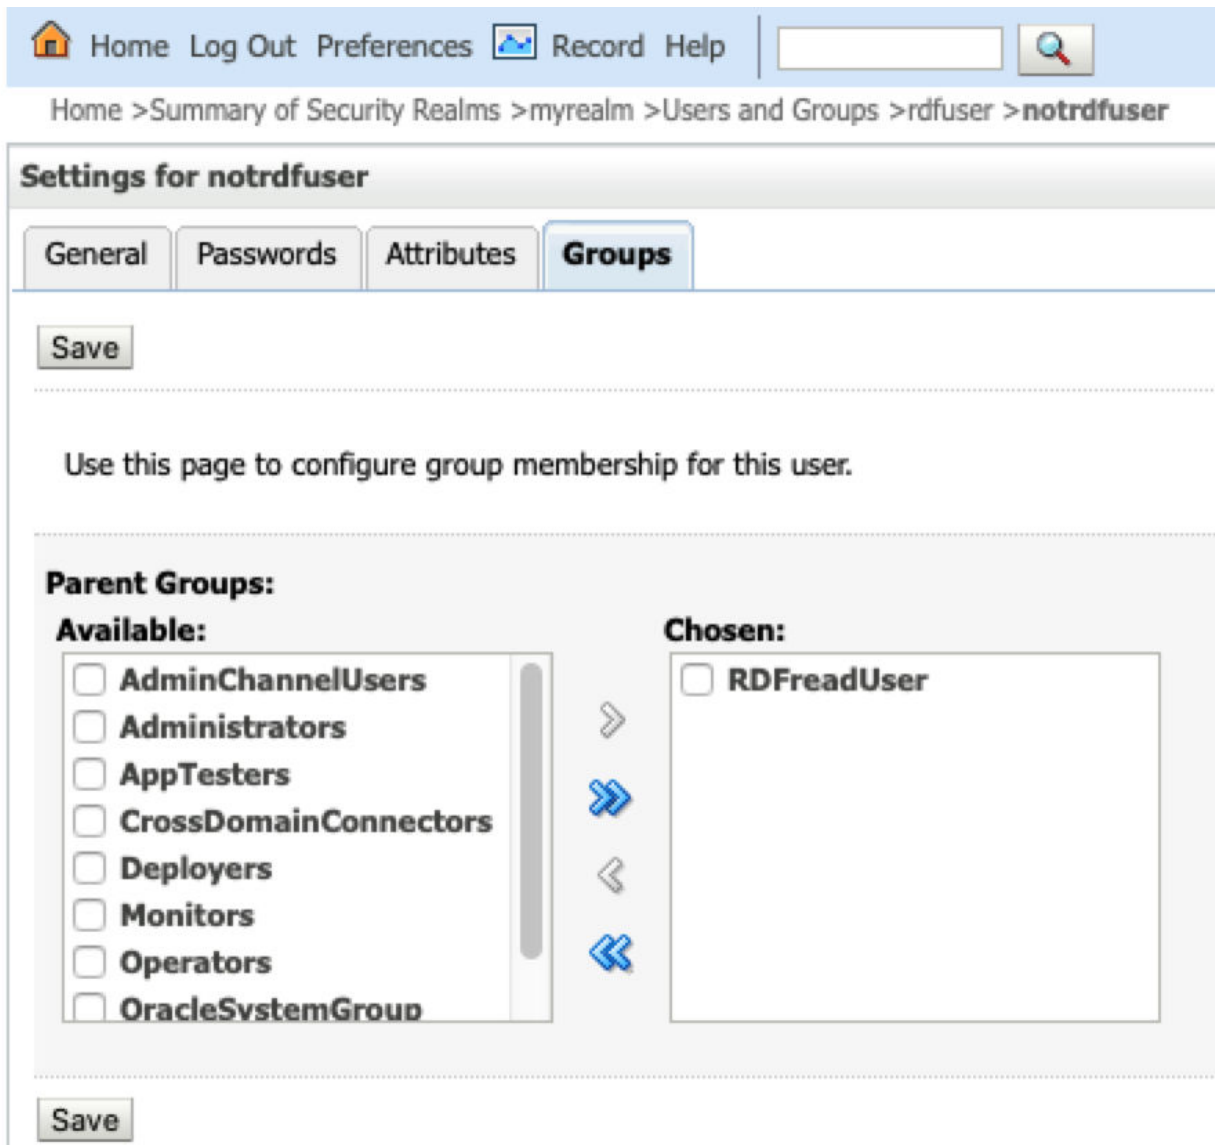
Home Log Out Preferences Record Help

Home >Summary of Security Realms >myrealm >Users and Groups >rdfuser >**notrdfuser**

Settings for notrdfuser

General Passwords Attributes Groups

Save

Use this page to configure group membership for this user.

Parent Groups:

Available:

AdminChannelUsers
Administrators
AppTesters
CrossDomainConnectors
Deployers
Monitors
Operators
OracleSystemGroup

Chosen:

RDFreadUser

Save